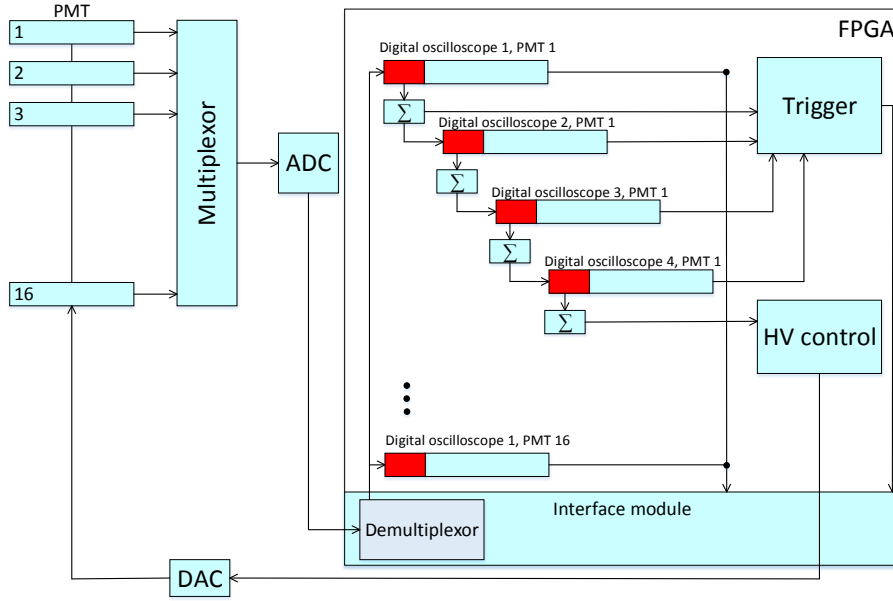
PMT

1

2

3

16

Multiplexor

ADC

FPGA

Digital oscilloscope 1, PMT 1

$\Sigma$

Digital oscilloscope 2, PMT 1

$\Sigma$

Digital oscilloscope 3, PMT 1

$\Sigma$

Digital oscilloscope 4, PMT 1

$\Sigma$

Trigger

HV control

Digital oscilloscope 1, PMT 16

Interface module

Demultiplexor

DAC